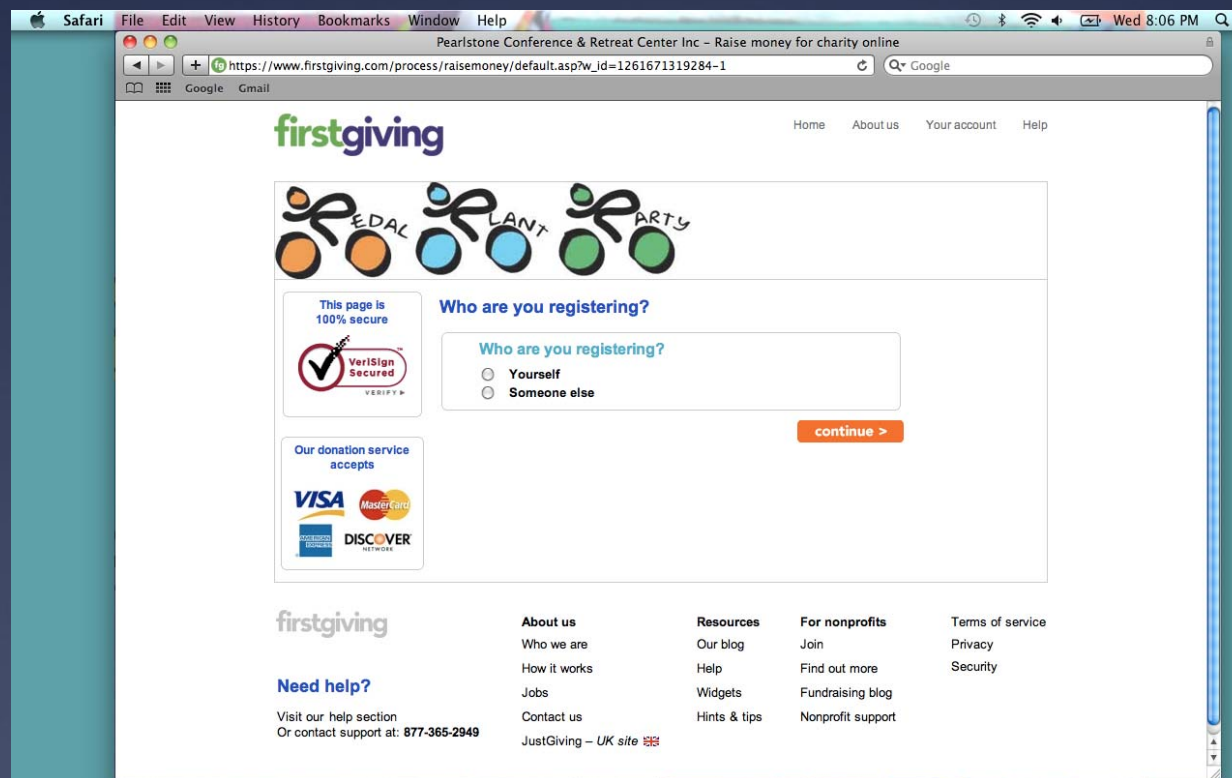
Safari File Edit View History Bookmarks Window Help

Wed 8:06 PM

Pearlstone Conference & Retreat Center Inc – Raise money for charity online

https://www.firstgiving.com/process/raisemoney/default.asp?w_id=1261671319284-1

Google

Google Gmail

firstgiving

Home About us Your account Help

EDAL LANT ARTY

This page is 100% secure

VeriSign Secured VERIFY

Our donation service accepts

VISA MasterCard AMERICAN EXPRESS DISCOVER NETWORK

Who are you registering?

Who are you registering?

Yourself

Someone else

continue >

firstgiving

Need help?

Visit our help section
Or contact support at: 877-365-2949

About us
Who we are
How it works
Jobs
Contact us
JustGiving – UK site

Resources
Our blog
Help
Widgets
Hints & tips

For nonprofits
Join
Find out more
Fundraising blog
Nonprofit support

Terms of service
Privacy
Security